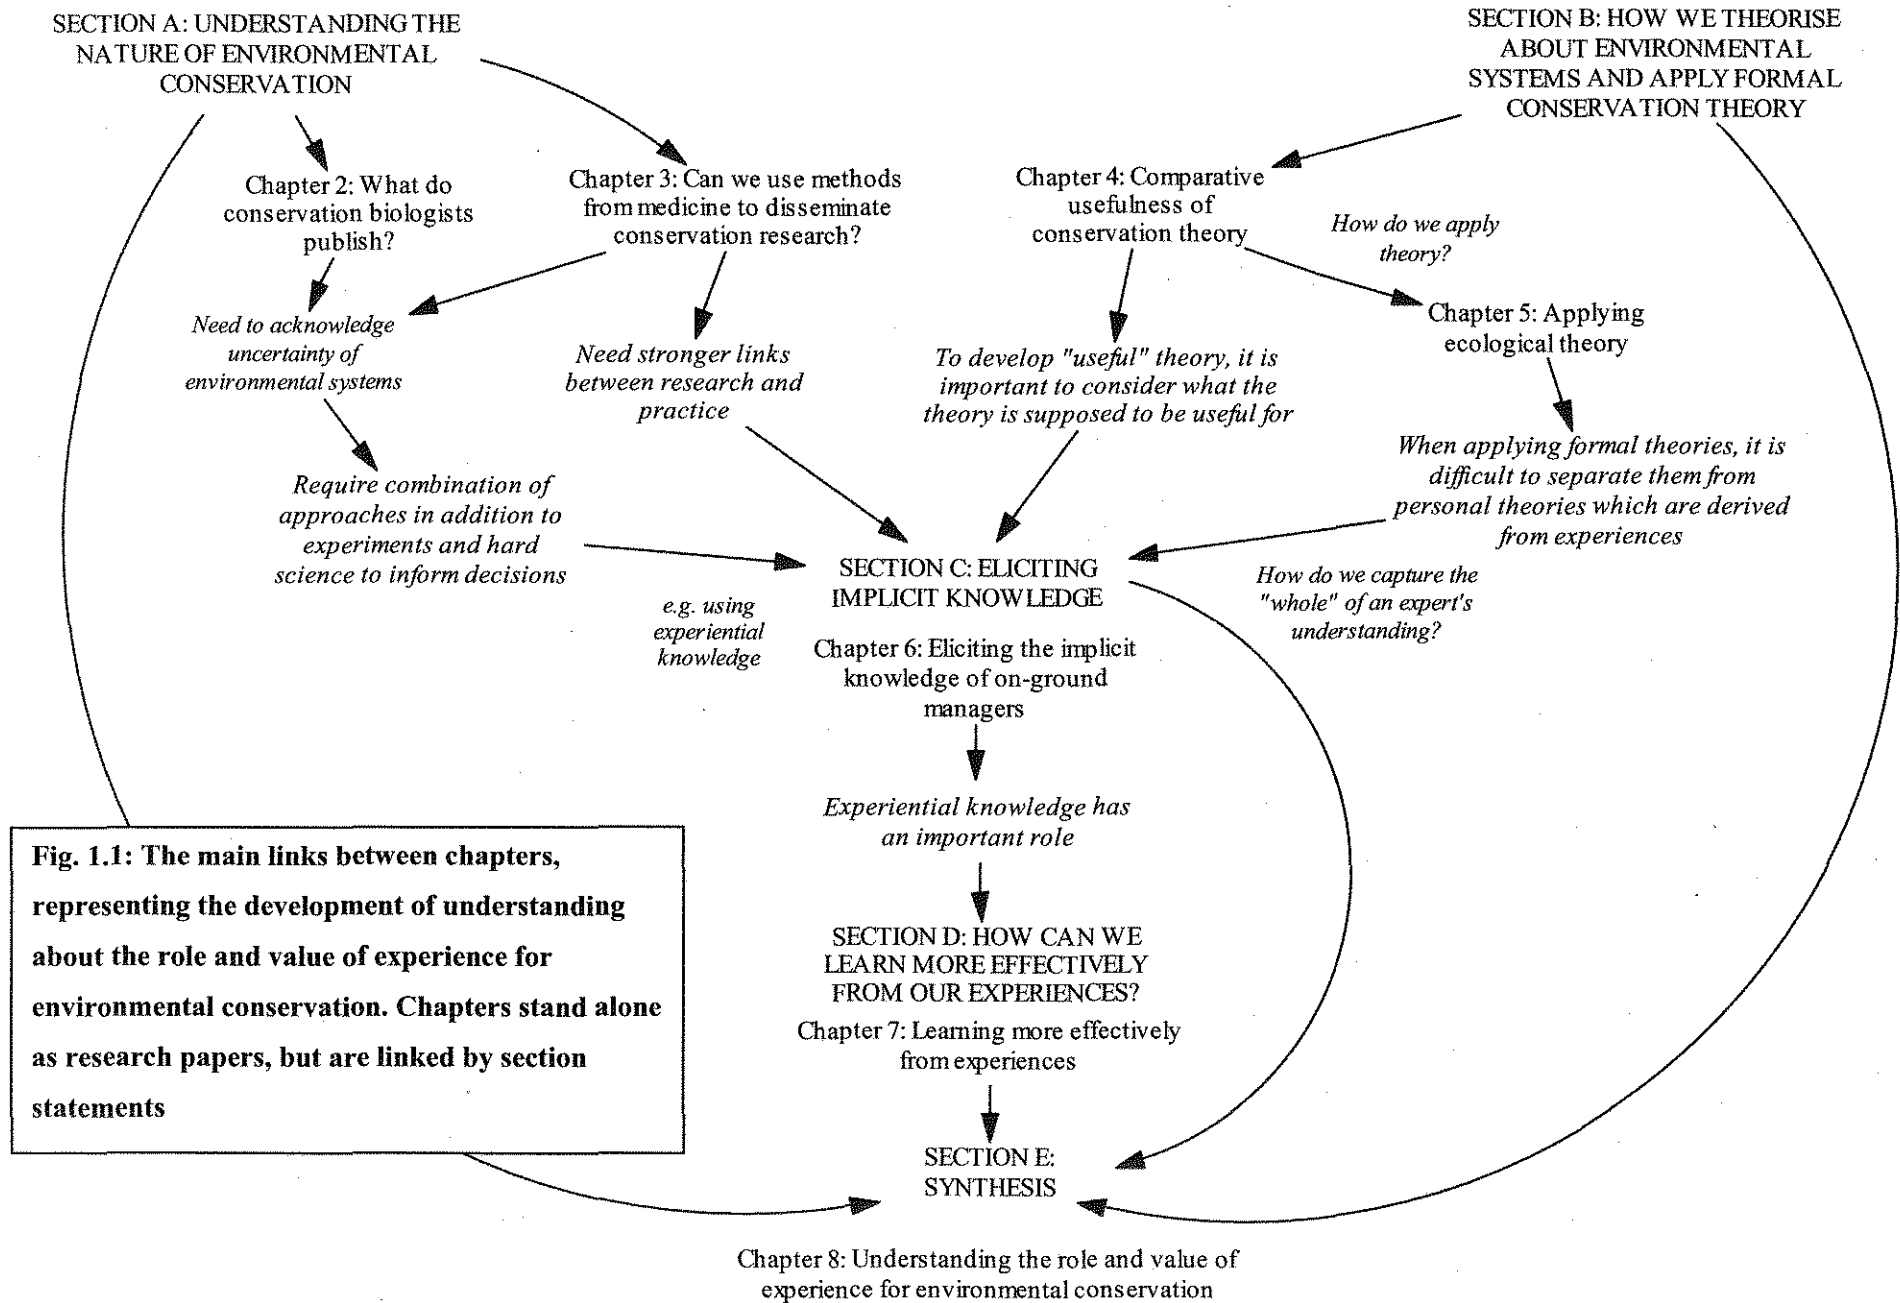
SECTION A: UNDERSTANDING THE NATURE OF ENVIRONMENTAL CONSERVATION

SECTION B: HOW WE THEORISE ABOUT ENVIRONMENTAL SYSTEMS AND APPLY FORMAL CONSERVATION THEORY

Chapter 2: What do conservation biologists publish?

Chapter 3: Can we use methods from medicine to disseminate conservation research?

Chapter 4: Comparative usefulness of conservation theory

How do we apply theory?

Chapter 5: Applying ecological theory

Need to acknowledge uncertainty of environmental systems

Need stronger links between research and practice

To develop "useful" theory, it is important to consider what the theory is supposed to be useful for

When applying formal theories, it is difficult to separate them from personal theories which are derived from experiences

Require combination of approaches in addition to experiments and hard science to inform decisions

SECTION C: ELICITING IMPLICIT KNOWLEDGE

How do we capture the "whole" of an expert's understanding?

e.g. using experiential knowledge

Chapter 6: Eliciting the implicit knowledge of on-ground managers

Experiential knowledge has an important role

Fig. 1.1: The main links between chapters, representing the development of understanding about the role and value of experience for environmental conservation. Chapters stand alone as research papers, but are linked by section statements

SECTION D: HOW CAN WE LEARN MORE EFFECTIVELY FROM OUR EXPERIENCES?

Chapter 7: Learning more effectively from experiences

SECTION E: SYNTHESIS

Chapter 8: Understanding the role and value of experience for environmental conservation